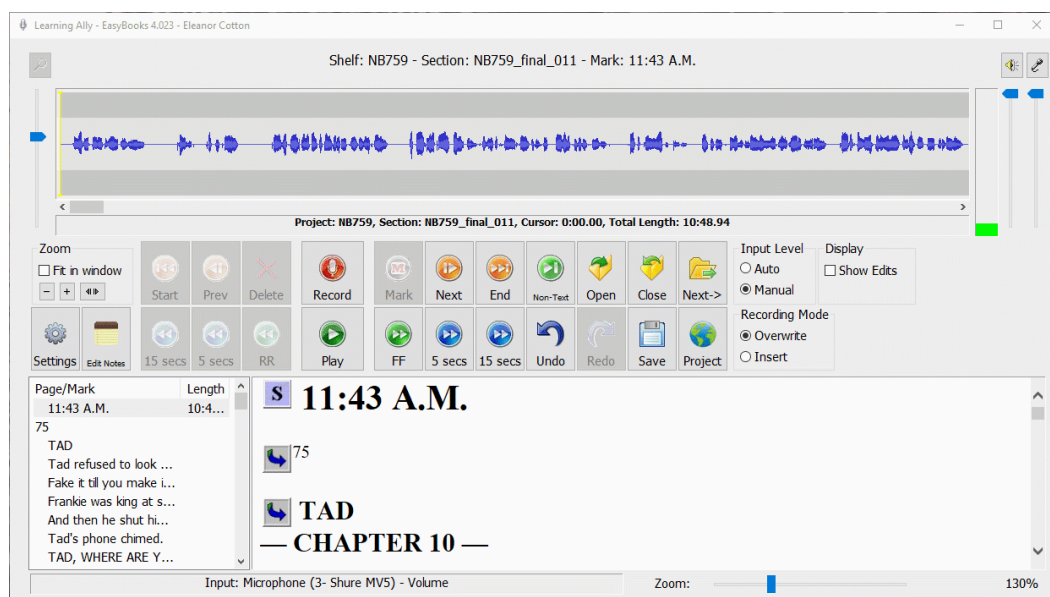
Learning Ally - EasyBooks 4.023 - Eleanor Cotton

Shelf: NB759 - Section: NB759_final_011 - Mark: 11:43 A.M.

Project: NB759, Section: NB759_final_011, Cursor: 0:00.00, Total Length: 10:48.94

Zoom
Fit in window
- + 

Start Prev Delete Record Mark Next End Non-Text Open Close Next->

Settings Edit Notes 15 secs 5 secs RR Play FF 5 secs 15 secs Undo Redo Save Project

Input Level
Auto
Manual

Display
Show Edits

Recording Mode
Overwrite
Insert

| Page/Mark | Length |
|---|---|
| 11:43 A.M. | 10:4... |
| 75 | |
| TAD | |
| Tad refused to look ... | |
| Fake it till you make i... | |
| Frankie was king at s... | |
| And then he shut hi... | |
| Tad's phone chimed. | |
| TAD, WHERE ARE Y... | |

S 11:43 A.M.

75

TAD
— CHAPTER 10 —

Input: Microphone (3- Shure MV5) - Volume

Zoom:

130%